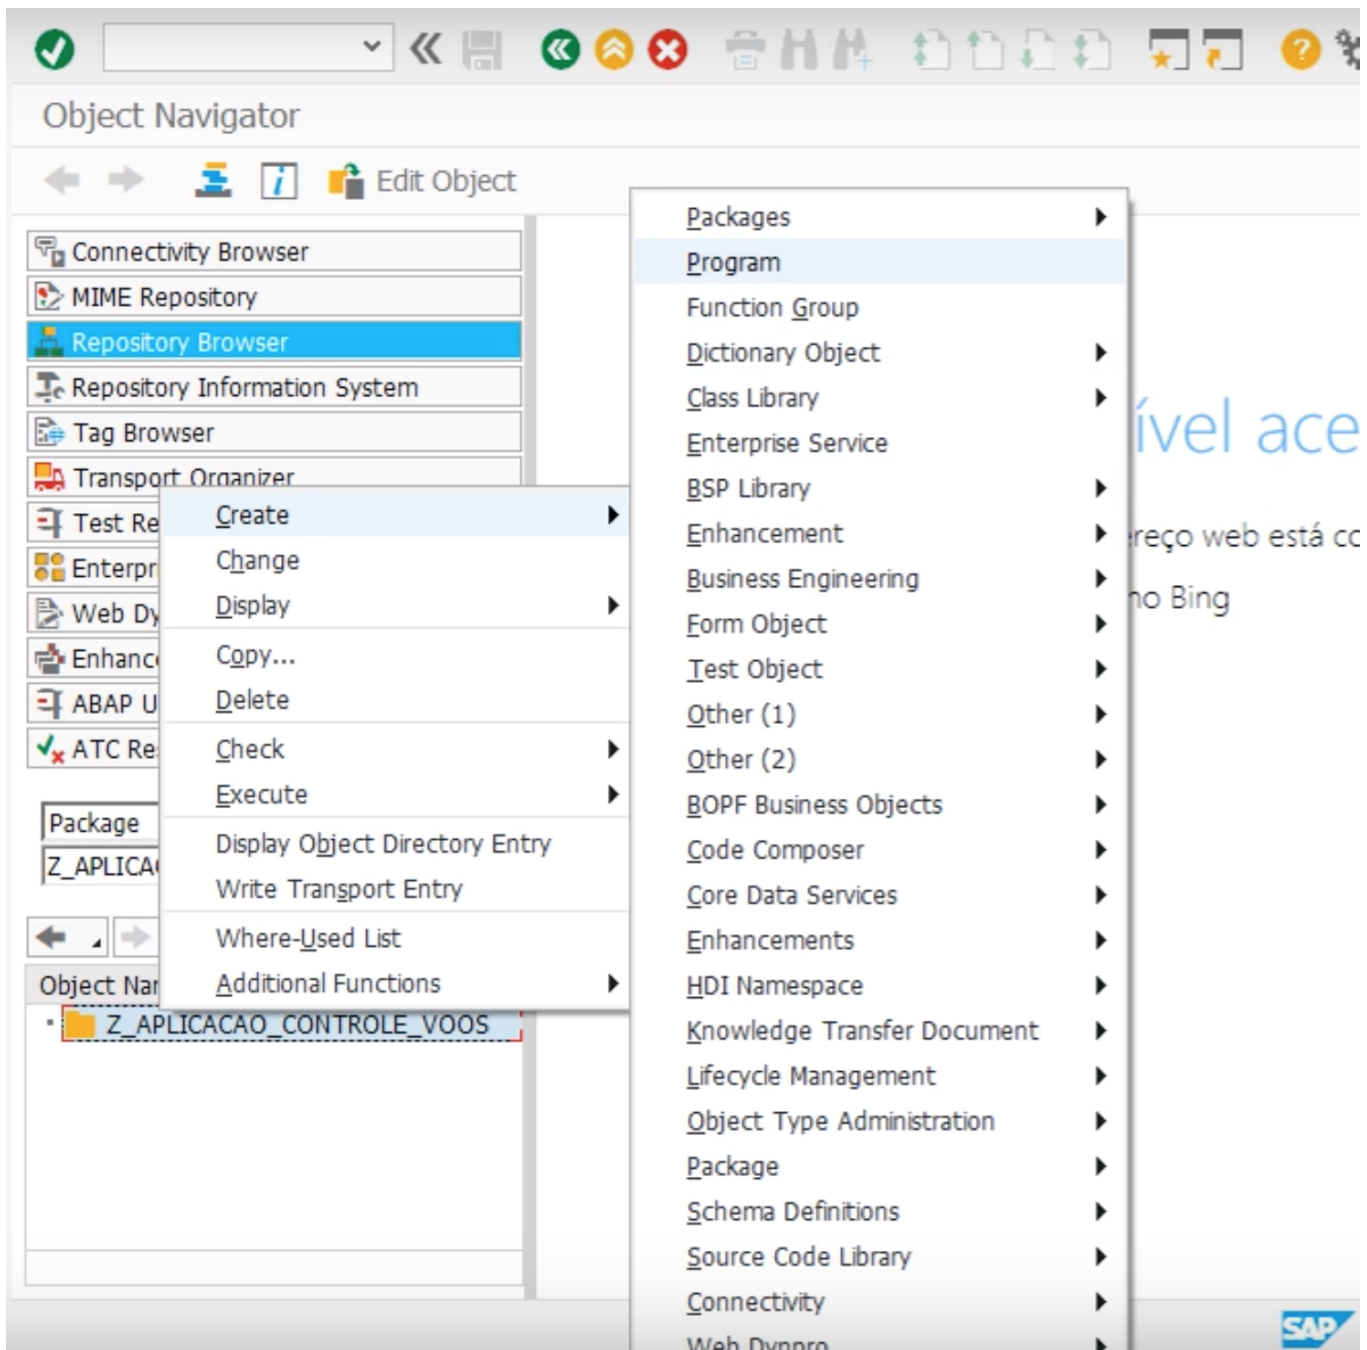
Object Navigator

Edit Object

Connectivity Browser
MIME Repository
Repository Browser
Repository Information System
Tag Browser
Transport Organizer
Test Re
Enterpr
Web Dy
Enhanc
ABAP U
ATC Re

Package
Z_APLICA

Object Na
Z_APLICACAO_CONTROLE_VOOS

Create
Change
Display
Copy...
Delete
Check
Execute
Display Object Directory Entry
Write Transport Entry
Where-Used List
Additional Functions

Packages
Program
Function Group
Dictionary Object
Class Library
Enterprise Service
BSP Library
Enhancement
Business Engineering
Form Object
Test Object
Other (1)
Other (2)
BOPF Business Objects
Code Composer
Core Data Services
Enhancements
HDI Namespace
Knowledge Transfer Document
Lifecycle Management
Object Type Administration
Package
Schema Definitions
Source Code Library
Connectivity
Web Dynpro

ível ace
reço web está co
no Bing

SAP